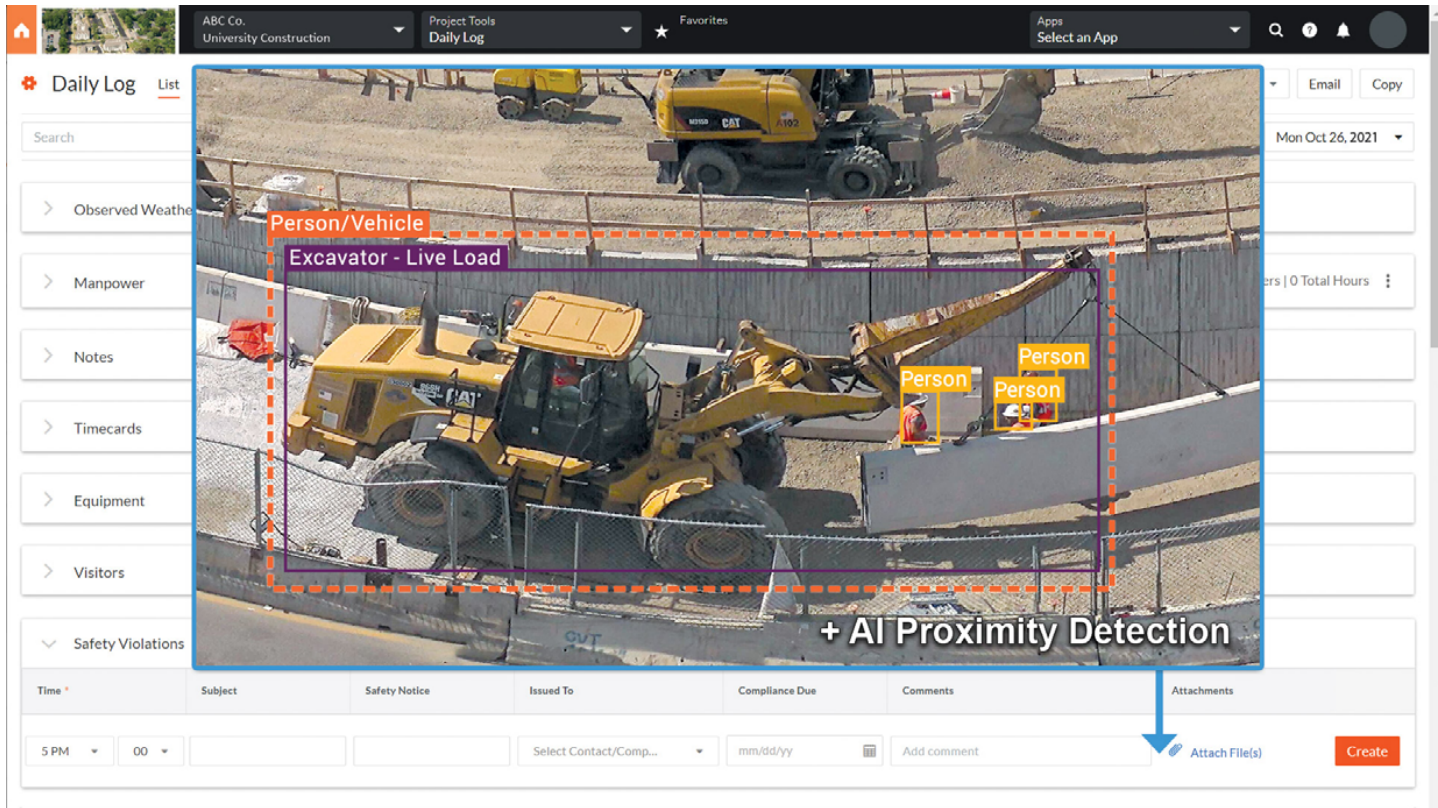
ABC Co.
University Construction

Project Tools
Daily Log

Favorites

Apps
Select an App

Daily Log List

Email Copy

Search

Mon Oct 26, 2021

Observed Weathe

Manpower

ers | 0 Total Hours

Notes

Timecards

Equipment

Visitors

Safety Violations

Person/Vehicle

Excavator - Live Load

Person

Person

Person

CAT

+ AI Proximity Detection

| Time * | Subject | Safety Notice | Issued To | Compliance Due | Comments | Attachments |
|---|---|---|---|---|---|---|
| 5 PM 00 | | | Select Contact/Comp... | mm/dd/yy | Add comment | Attach File(s) |

Create